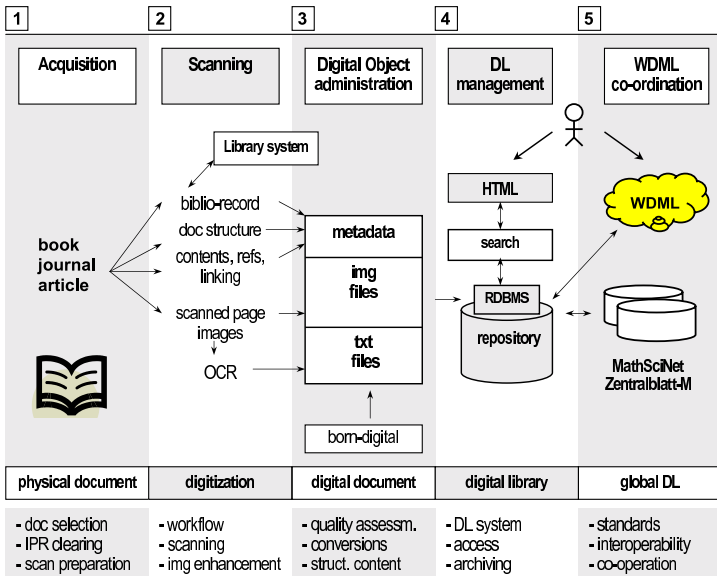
1

Acquisition

book
journal
article

2

Scanning

Library system

biblio-record
doc structure
contents, refs, linking
scanned page images
OCR

3

Digital Object administration

metadata
img files
txt files

born-digital

4

DL management

HTML
search
RDBMS
repository

5

WDML co-ordination

WDML

MathSciNet
Zentralblatt-M

| physical document | digitization | digital document | digital library | global DL |
|---|---|---|---|---|
| - doc selection<br>- IPR clearing<br>- scan preparation | - workflow<br>- scanning<br>- img enhancement | - quality assessm.<br>- conversions<br>- struct. content | - DL system<br>- access<br>- archiving | - standards<br>- interoperability<br>- co-operation |